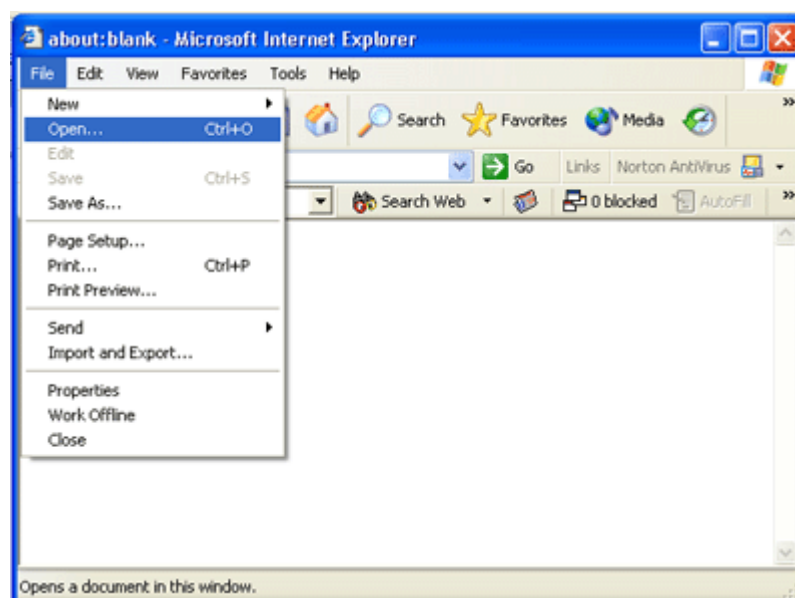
about:blank - Microsoft Internet Explorer

File Edit View Favorites Tools Help

New
Open... Ctrl+O
Edit
Save Ctrl+S
Save As...

Page Setup...
Print... Ctrl+P
Print Preview...

Send
Import and Export...

Properties
Work Offline
Close

Search Favorites Media

Go Links Norton AntiVirus

Search Web 0 blocked AutoFill

Opens a document in this window.